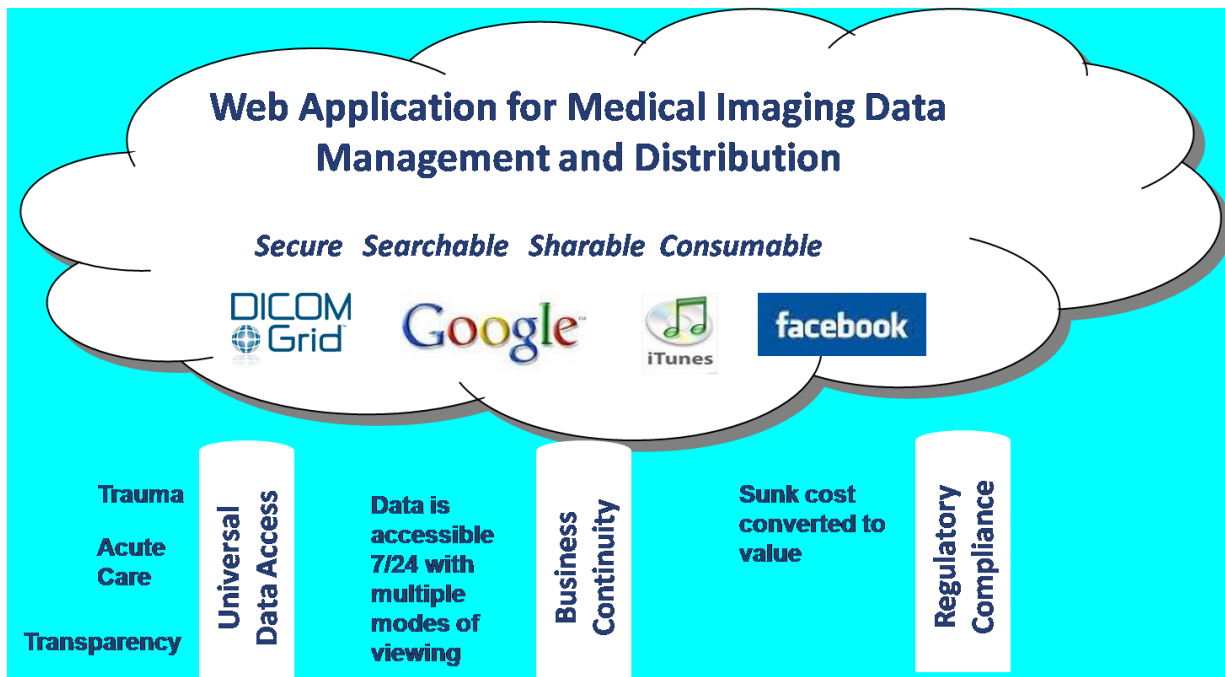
Web Application for Medical Imaging Data Management and Distribution

Secure Searchable Sharable Consumable

DICOM Grid

Google

iTunes

facebook

Trauma

Acute Care

Transparency

Universal Data Access

Data is accessible 7/24 with multiple modes of viewing

Business Continuity

Sunk cost converted to value

Regulatory Compliance